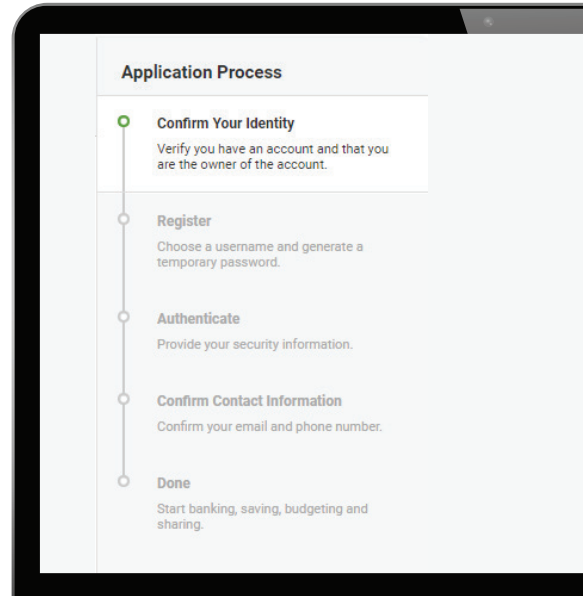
Application Process

Confirm Your Identity
Verify you have an account and that you are the owner of the account.

Register
Choose a username and generate a temporary password.

Authenticate
Provide your security information.

Confirm Contact Information
Confirm your email and phone number.

Done
Start banking, saving, budgeting and sharing.